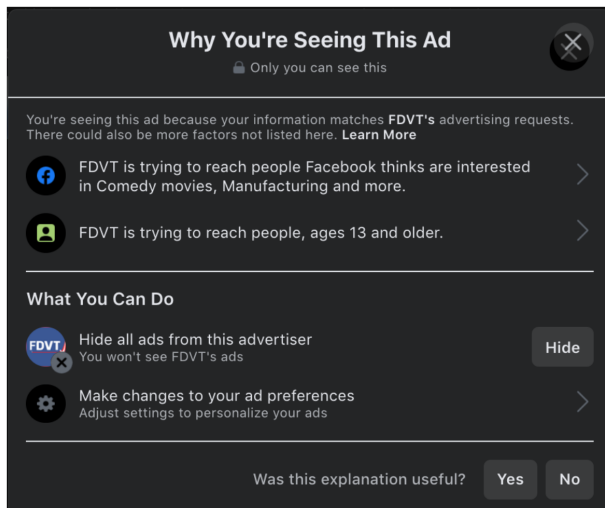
Why You're Seeing This Ad

Only you can see this

You're seeing this ad because your information matches FDVT's advertising requests. There could also be more factors not listed here. Learn More

FDVT is trying to reach people Facebook thinks are interested in Comedy movies, Manufacturing and more.

FDVT is trying to reach people, ages 13 and older.

What You Can Do

FDVT

Hide all ads from this advertiser
You won't see FDVT's ads

Hide

Make changes to your ad preferences
Adjust settings to personalize your ads

Was this explanation useful? Yes No